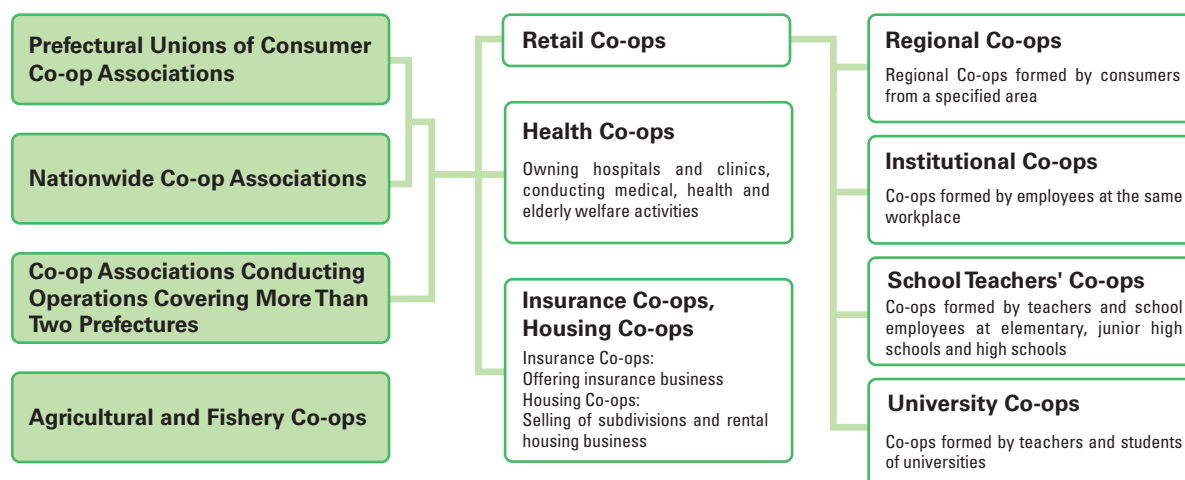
Prefectural Unions of Consumer Co-op Associations

Nationwide Co-op Associations

Co-op Associations Conducting Operations Covering More Than Two Prefectures

Agricultural and Fishery Co-ops

Retail Co-ops

Health Co-ops

Owning hospitals and clinics, conducting medical, health and elderly welfare activities

Insurance Co-ops, Housing Co-ops

Insurance Co-ops:
Offering insurance business
Housing Co-ops:
Selling of subdivisions and rental housing business

Regional Co-ops

Regional Co-ops formed by consumers from a specified area

Institutional Co-ops

Co-ops formed by employees at the same workplace

School Teachers' Co-ops

Co-ops formed by teachers and school employees at elementary, junior high schools and high schools

University Co-ops

Co-ops formed by teachers and students of universities